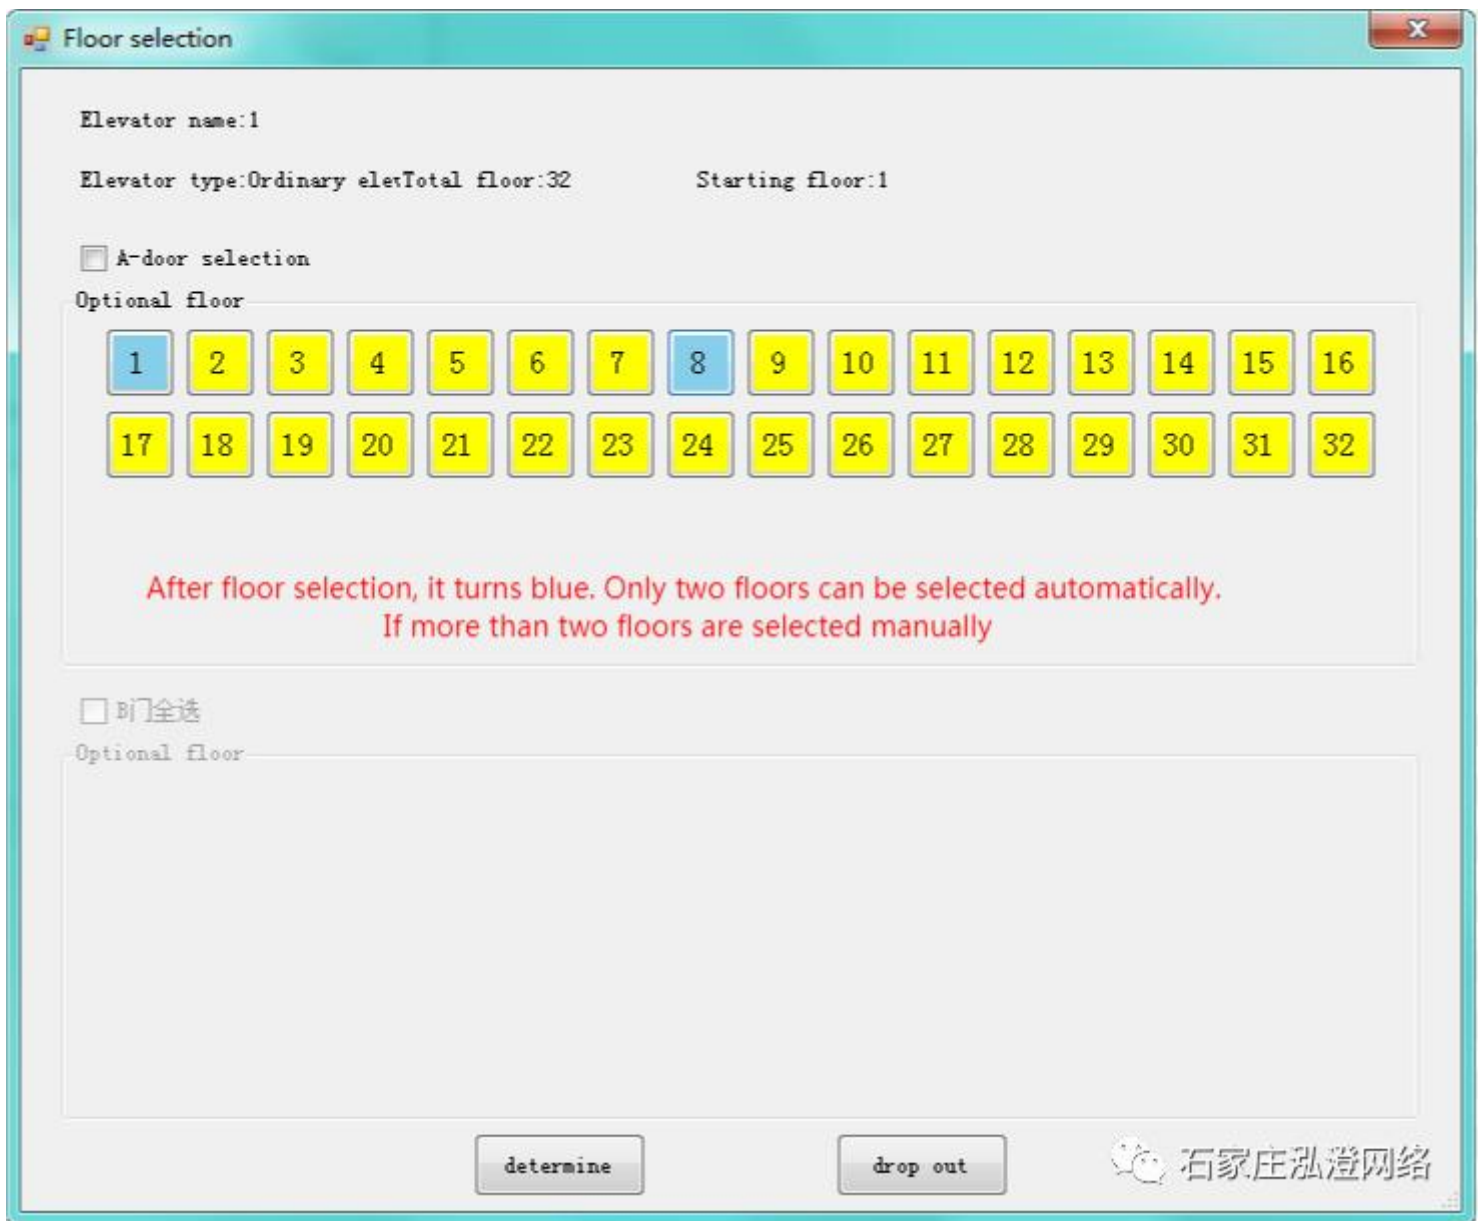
Floor selection

Elevator name:1

Elevator type:Ordinary eleTotal floor:32 Starting floor:1

A-door selection

Optional floor

1 2 3 4 5 6 7 8 9 10 11 12 13 14 15 16
17 18 19 20 21 22 23 24 25 26 27 28 29 30 31 32

After floor selection, it turns blue. Only two floors can be selected automatically. If more than two floors are selected manually

B门全选

Optional floor

determine

drop out

石家庄弘澄网络